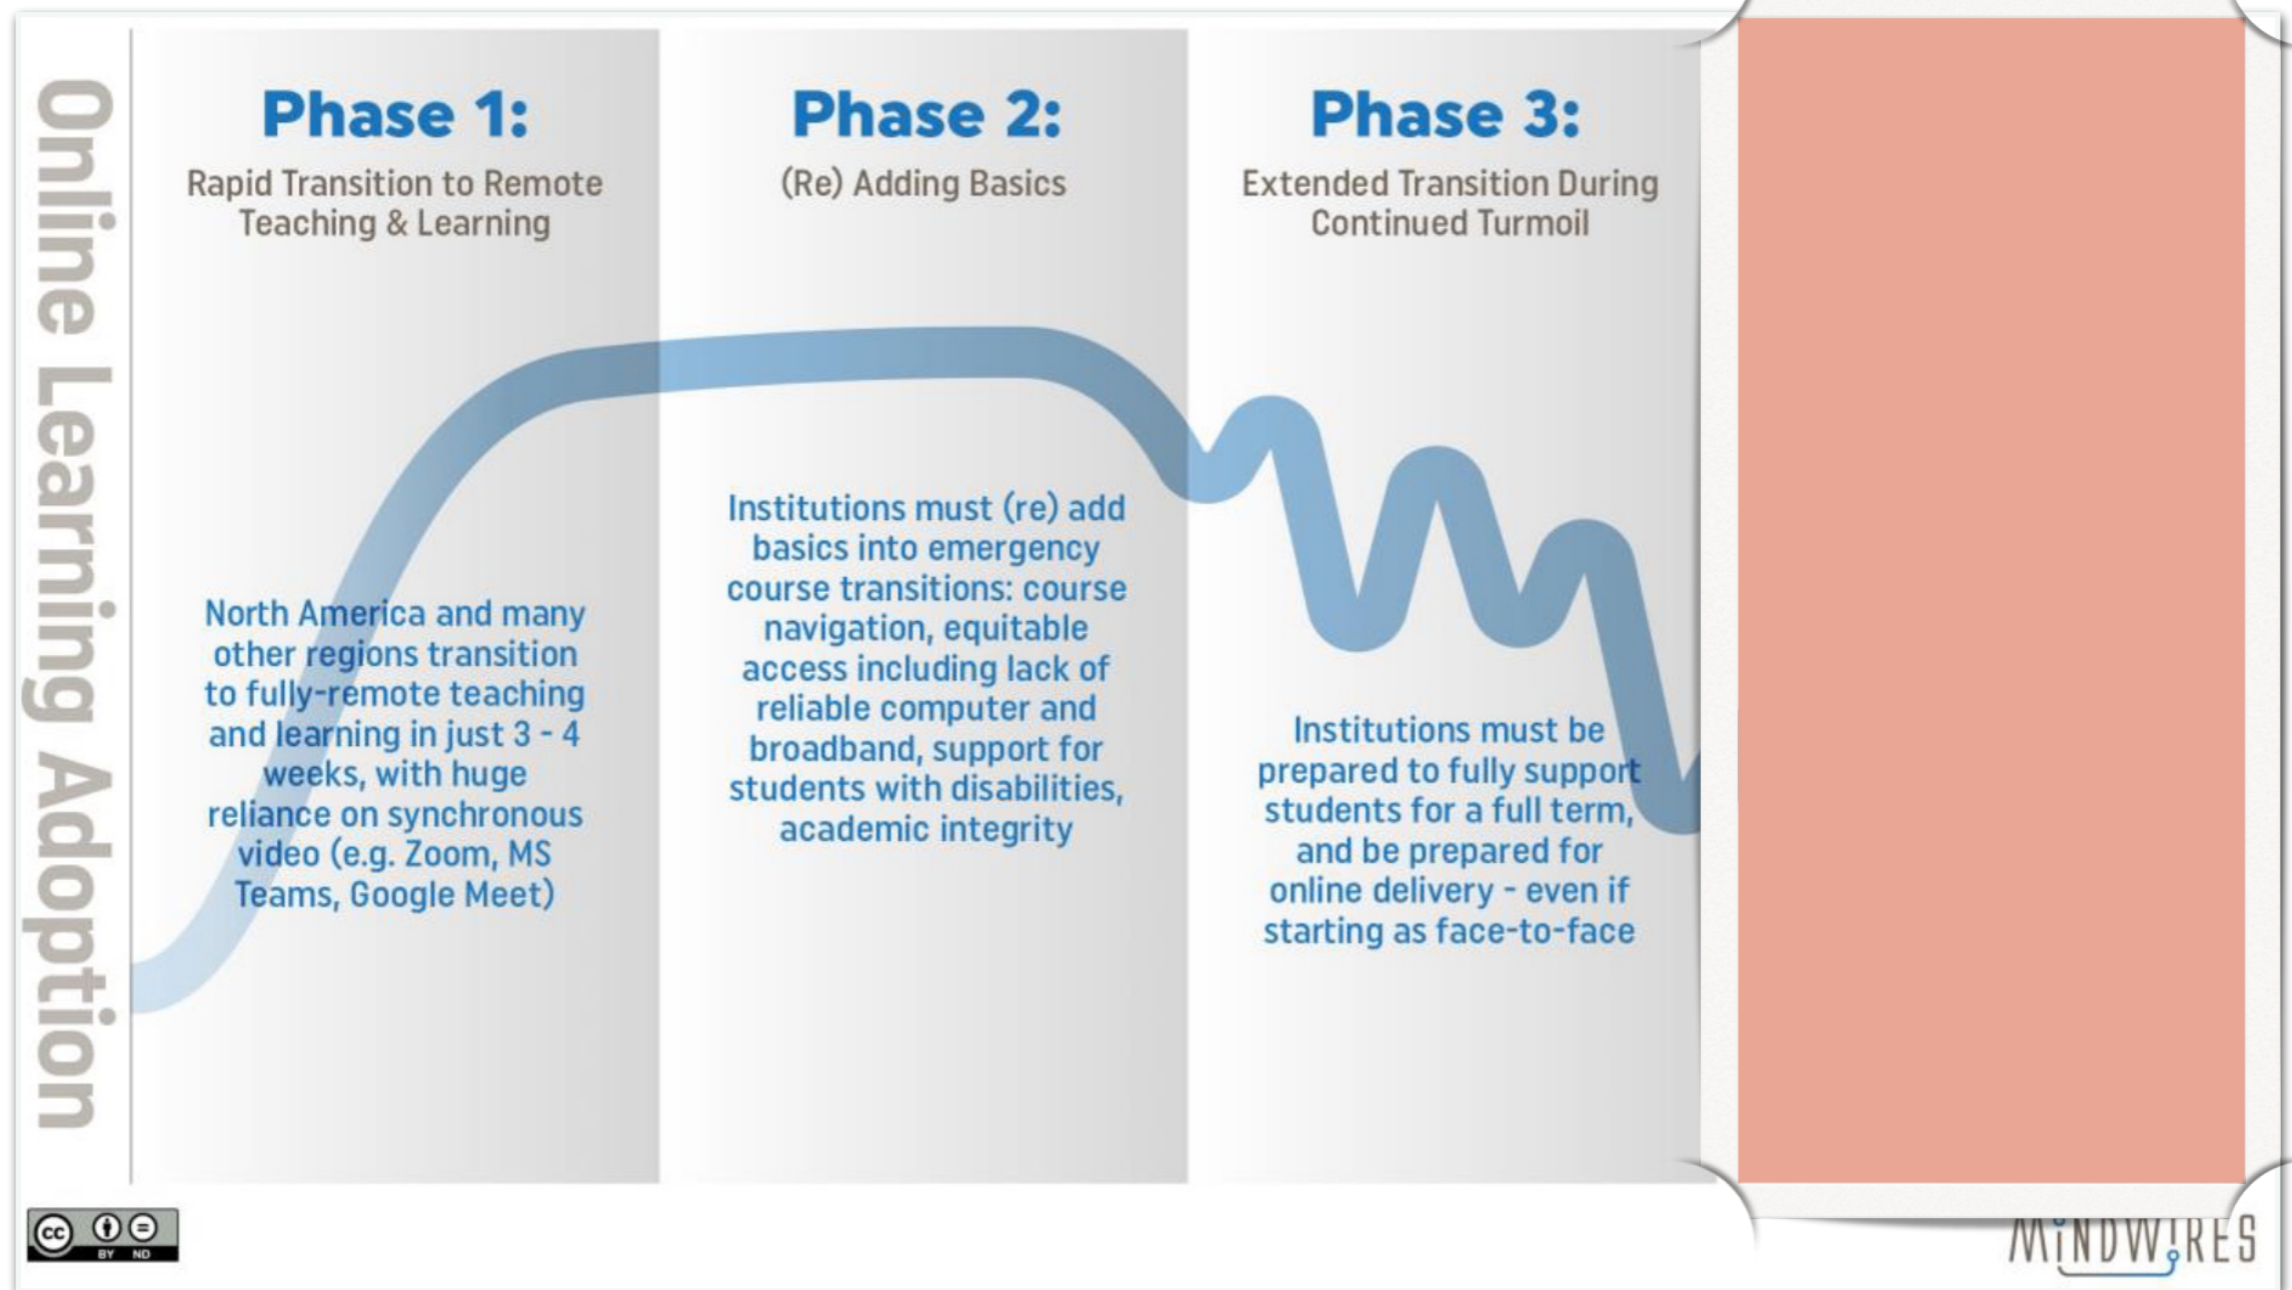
Online Learning Adoption

Phase 1:
Rapid Transition to Remote Teaching & Learning

North America and many other regions transition to fully-remote teaching and learning in just 3 - 4 weeks, with huge reliance on synchronous video (e.g. Zoom, MS Teams, Google Meet)

Phase 2:
(Re) Adding Basics

Institutions must (re) add basics into emergency course transitions: course navigation, equitable access including lack of reliable computer and broadband, support for students with disabilities, academic integrity

Phase 3:
Extended Transition During Continued Turmoil

Institutions must be prepared to fully support students for a full term, and be prepared for online delivery - even if starting as face-to-face

cc BY ND

MINDWIRES